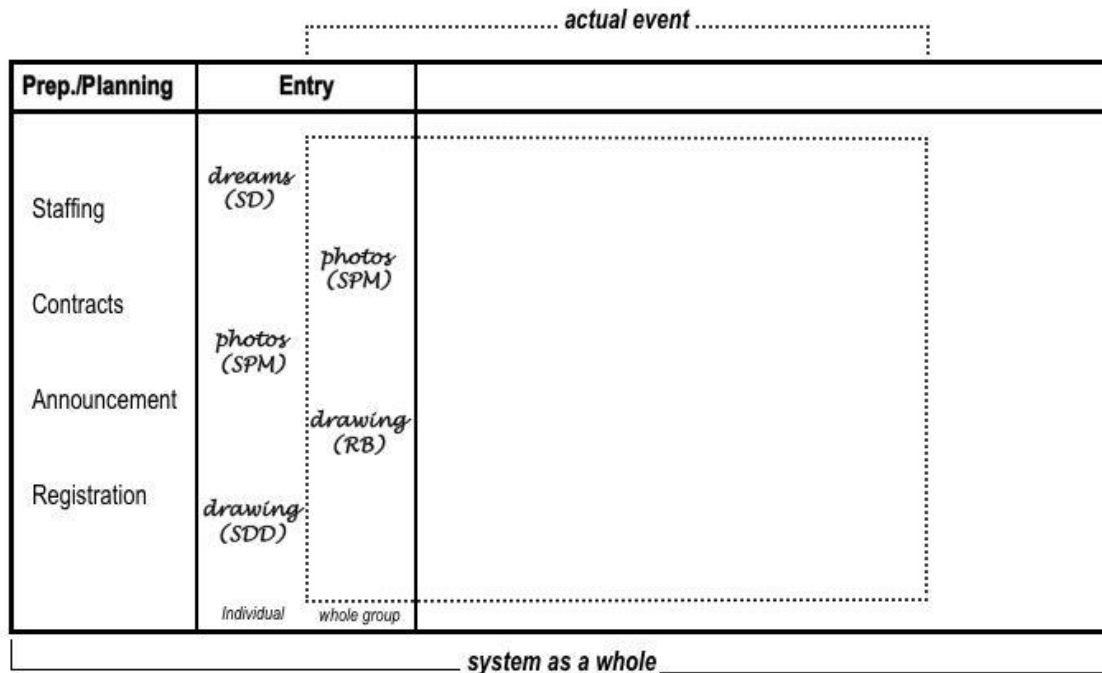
actual event

| Prep./Planning | Entry | |
|---|---|---|
| Staffing<br>Contracts<br>Announcement<br>Registration | dreams (SD)<br>photos (SPM)<br>drawing (SDD)<br>Individual — photos (SPM)<br>drawing (RB)<br>whole group | |

system as a whole